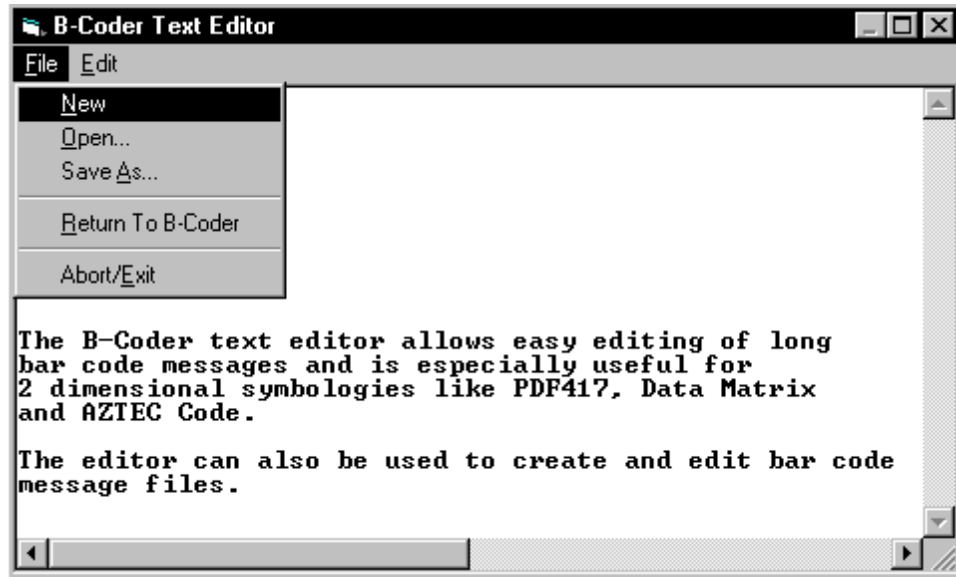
B-Coder Text Editor

File Edit

New
Open...
Save As...
Return To B-Coder
Abort/Exit

The B-Coder text editor allows easy editing of long bar code messages and is especially useful for 2 dimensional symbologies like PDF417, Data Matrix and AZTEC Code.

The editor can also be used to create and edit bar code message files.